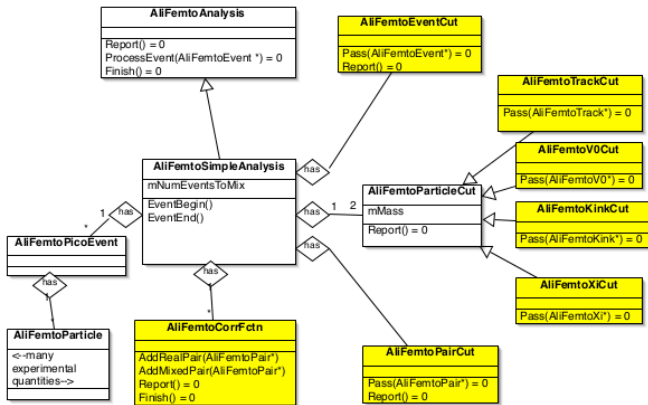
AliFemtoAnalysis

Report() = 0
ProcessEvent(AliFemtoEvent *) = 0
Finish() = 0

AliFemtoEventCut

Pass(AliFemtoEvent*) = 0
Report() = 0

AliFemtoTrackCut

Pass(AliFemtoTrack*) = 0

AliFemtoV0Cut

Pass(AliFemtoV0*) = 0

AliFemtoSimpleAnalysis

mNumEventsToMix

EventBegin()
EventEnd()

has

has

1

2

has

AliFemtoParticleCut

mMass

Report() = 0

AliFemtoKinkCut

Pass(AliFemtoKink*) = 0

1

has

*

AliFemtoPicoEvent

has

has

1

*

AliFemtoXiCut

Pass(AliFemtoXi*) = 0

AliFemtoParticle

<--many experimental quantities-->

AliFemtoCorrFctn

AddRealPair(AliFemtoPair*)
AddMixedPair(AliFemtoPair*)
Report() = 0
Finish() = 0

AliFemtoPairCut

Pass(AliFemtoPair*) = 0
Report() = 0